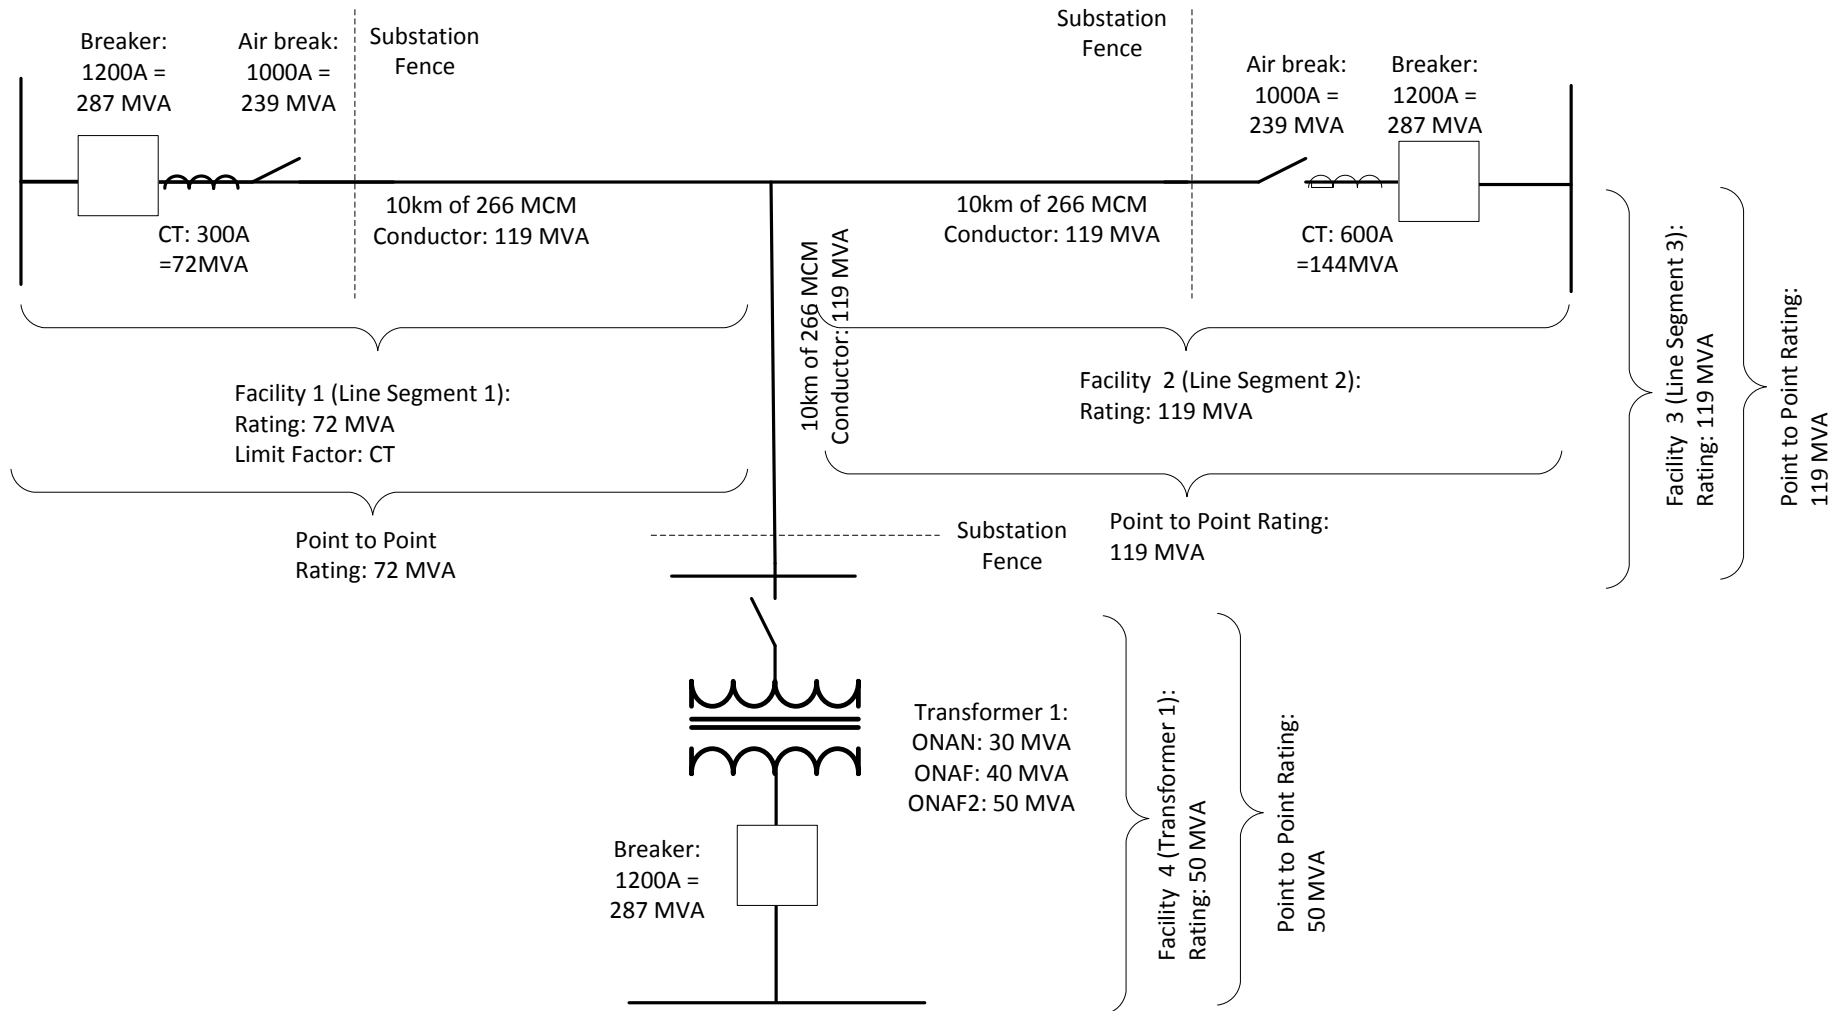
Breaker: 1200A = 287 MVA

Air break: 1000A = 239 MVA

Substation Fence

CT: 300A =72MVA

10km of 266 MCM Conductor: 119 MVA

Substation Fence

10km of 266 MCM Conductor: 119 MVA

Air break: 1000A = 239 MVA

Breaker: 1200A = 287 MVA

CT: 600A =144MVA

10km of 266 MCM Conductor: 119 MVA

Facility 1 (Line Segment 1): Rating: 72 MVA Limit Factor: CT

Facility 2 (Line Segment 2): Rating: 119 MVA

Facility 3 (Line Segment 3): Rating: 119 MVA

Point to Point Rating: 119 MVA

Point to Point Rating: 72 MVA

Substation Fence

Point to Point Rating: 119 MVA

Transformer 1: ONAN: 30 MVA ONAF: 40 MVA ONAF2: 50 MVA

Breaker: 1200A = 287 MVA

Facility 4 (Transformer 1): Rating: 50 MVA

Point to Point Rating: 50 MVA